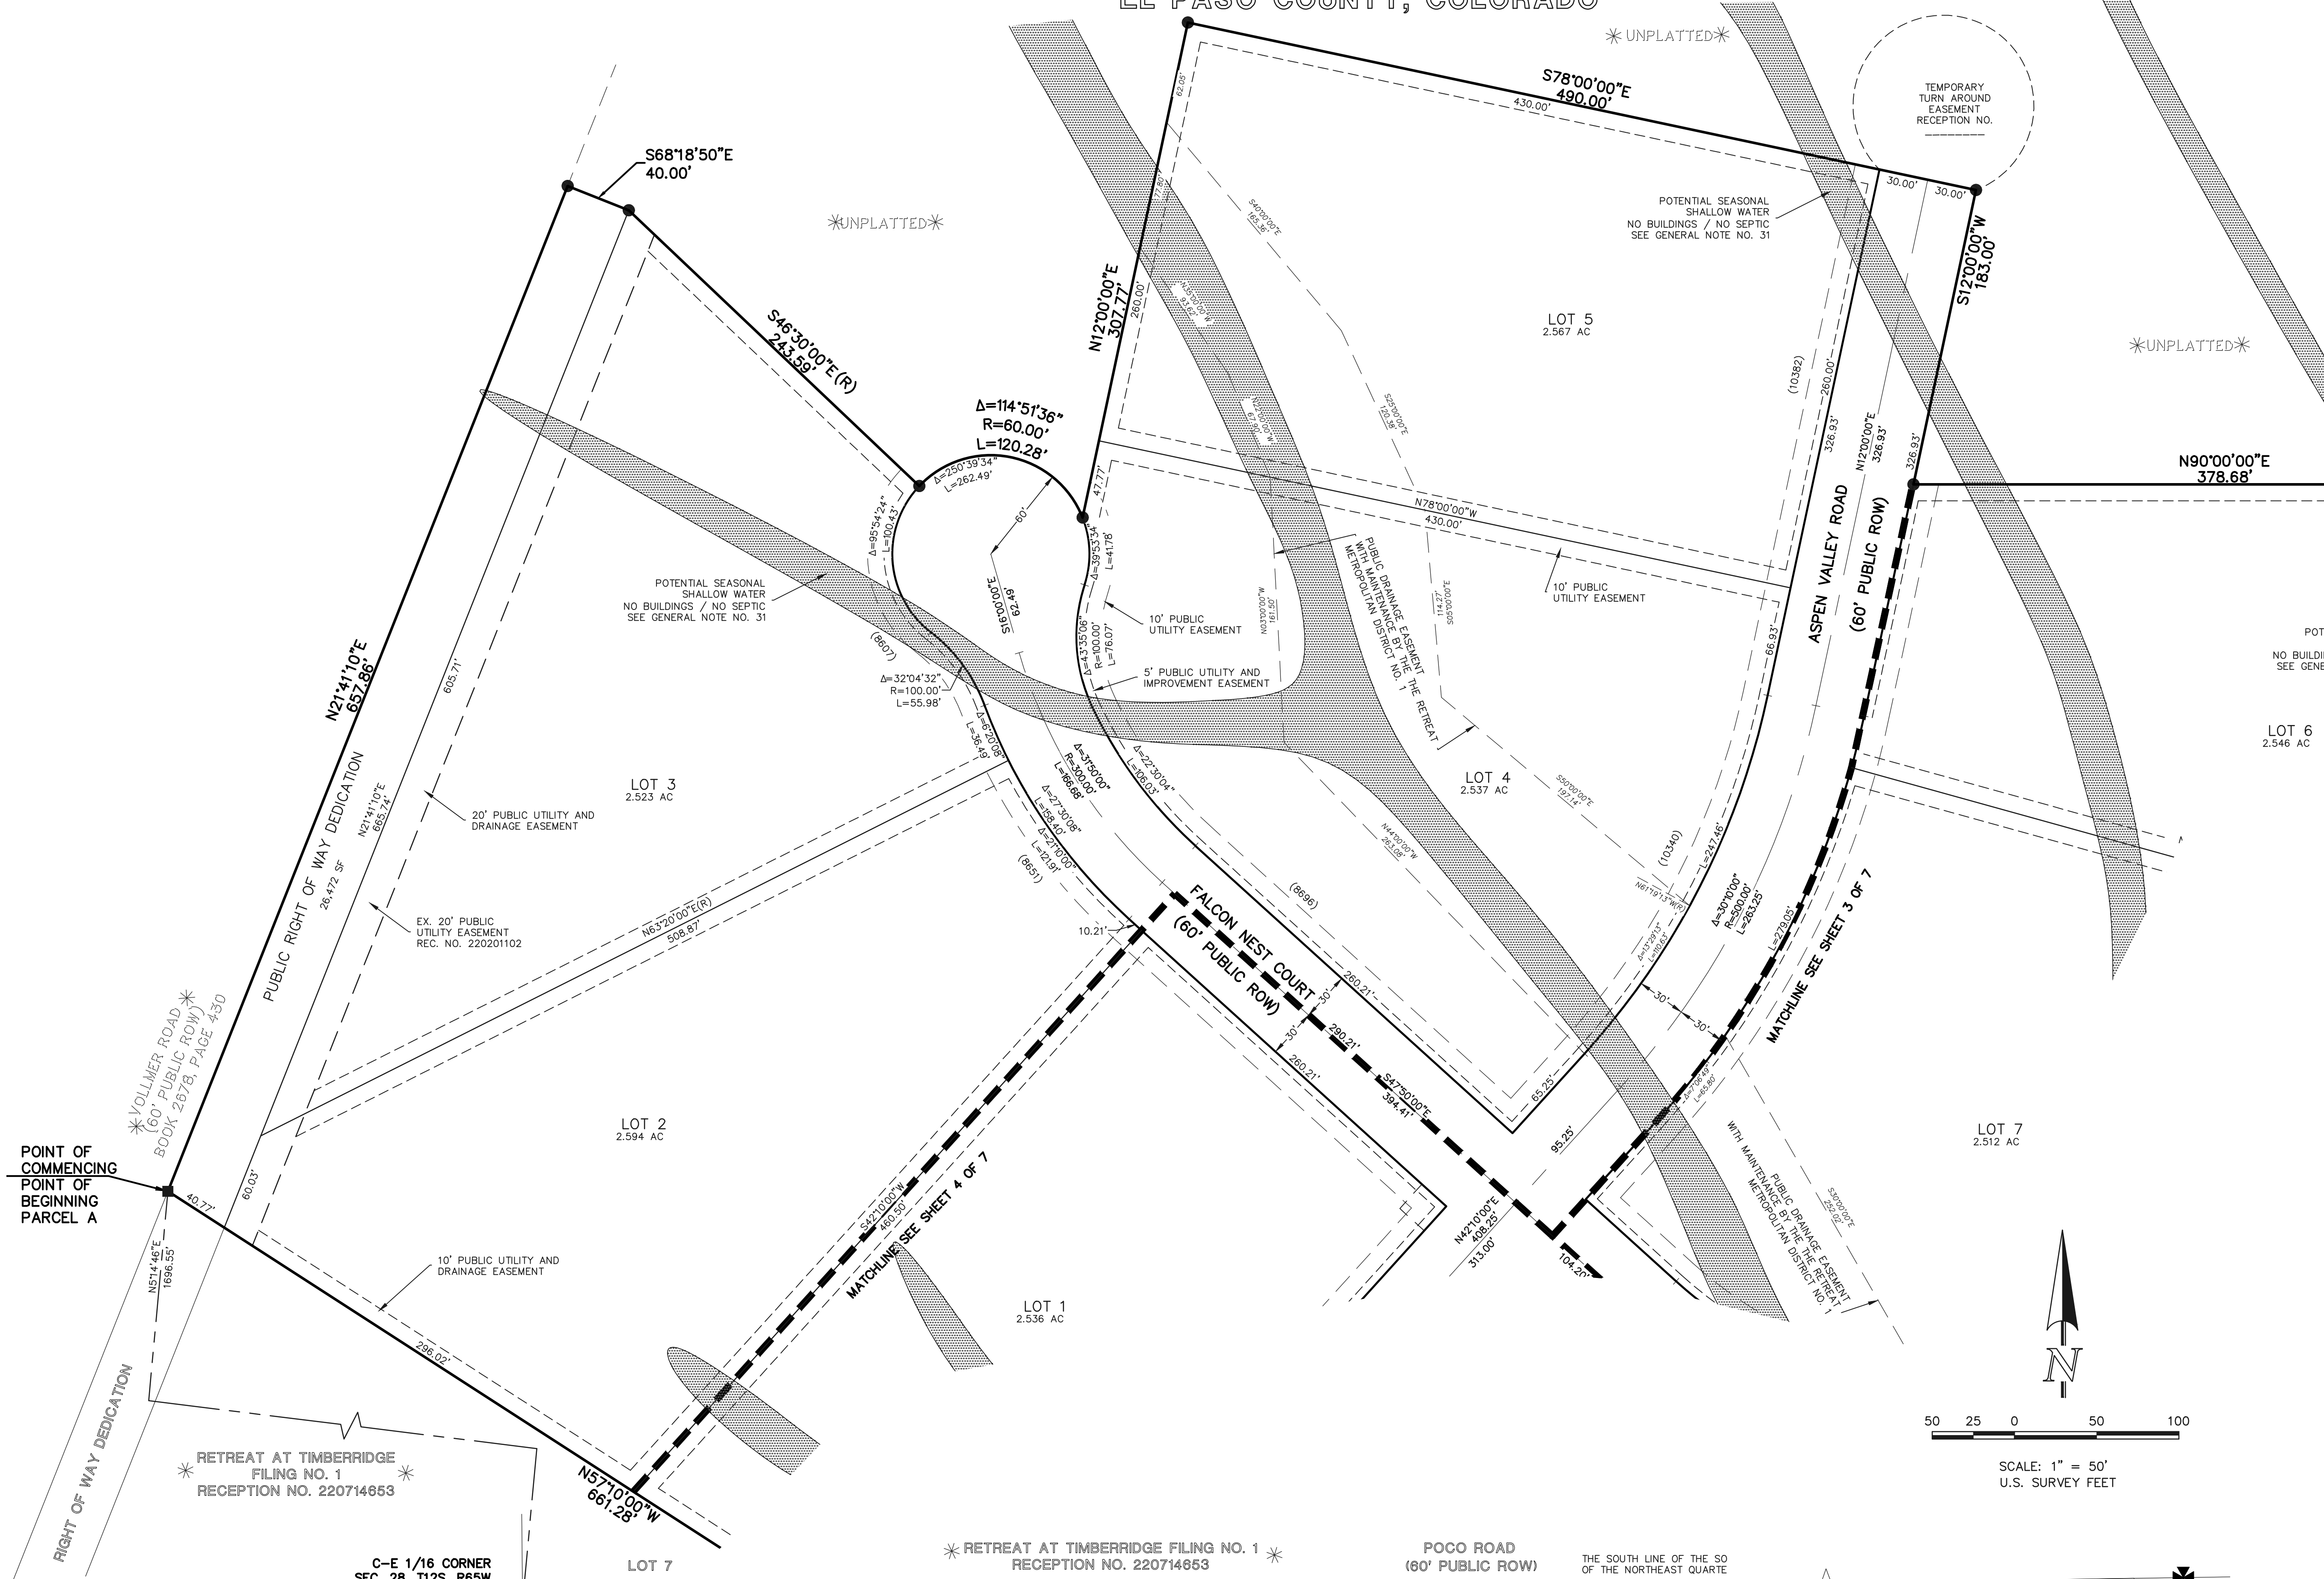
EL PASO COUNTY, COLORADO

UNPLATTED

S78°00'00"E
490.00'

430.00'

TEMPORARY TURN AROUND EASEMENT RECEPTION NO.

30.00' 30.00'

S12°00'00"W
183.00'

POTENTIAL SEASONAL SHALLOW WATER
NO BUILDINGS / NO SEPTIC
SEE GENERAL NOTE NO. 31

S68°18'50"E
40.00'

UNPLATTED

S46°30'00"E(R)
243.59'

N12°00'00"E
307.77'

62.05'

260.00'

LOT 5
2.567 AC

UNPLATTED

(10382)

260.00'

326.93'

N12°00'00"E
326.93'

326.93'

N90°00'00"E
378.68'

Δ=114°51'36"
R=60.00'
L=120.28'

Δ=250°39'34"
L=262.49'

60'

47.77'

N78°00'00"W
430.00'

ASPEN VALLEY ROAD
(60' PUBLIC ROW)

10' PUBLIC UTILITY EASEMENT

PUBLIC DRAINAGE EASEMENT WITH MAINTENANCE BY THE RETREAT METROPOLITAN DISTRICT NO. 1

POTENTIAL SEASONAL SHALLOW WATER
NO BUILDINGS / NO SEPTIC
SEE GENERAL NOTE NO. 31

Δ=95°54'24"
L=100.43'

S10°00'00"E
62.49'

Δ=39°53'34"
L=41.78'

10' PUBLIC UTILITY EASEMENT

Δ=43°35'06"
R=100.00'
L=76.07'

5' PUBLIC UTILITY AND IMPROVEMENT EASEMENT

(8607)

Δ=32°04'32"
R=100.00'
L=55.98'

N21°41'10"E
657.86'

605.71'

Δ=6°20'08"
L=36.49'

Δ=31°50'00"
R=300.00'
L=166.68'

Δ=22°30'04"
L=106.03'

LOT 4
2.537 AC

66.93'

POT
NO BUILDI
SEE GENE

LOT 6
2.546 AC

PUBLIC RIGHT OF WAY DEDICATION
26,472 SF

N21°41'10"E
665.74'

LOT 3
2.523 AC

20' PUBLIC UTILITY AND DRAINAGE EASEMENT

Δ=27°30'08"
L=158.40'

Δ=2°10'00"
L=12.19'

(8651)

(8696)

(10340)

L=247.46'

Δ=30°10'00"
R=500.00'
L=263.25'

L=279.05'

EX. 20' PUBLIC UTILITY EASEMENT
REC. NO. 220201102

N63°20'00"E(R)
508.87'

10.21'

FALCON NEST COURT
(60' PUBLIC ROW)

260.21'

30'

30'

30'

30'

MATCHLINE SEE SHEET 3 OF 7

VOLLMER ROAD
(60' PUBLIC ROW)
BOOK 2678, PAGE 430

260.21'

290.21'

S47°50'00"E
394.41'

65.25'

95.25'

LOT 7
2.512 AC

LOT 2
2.594 AC

POINT OF COMMENCING
POINT OF BEGINNING
PARCEL A

60.03'

40.77'

S42°10'00"W
460.50'

MATCHLINE SEE SHEET 4 OF 7

N42°10'00"E
408.25'

313.00'

104.20'

PUBLIC DRAINAGE EASEMENT WITH MAINTENANCE BY THE RETREAT METROPOLITAN DISTRICT NO. 1

10' PUBLIC UTILITY AND DRAINAGE EASEMENT

N51°14'46"E
1696.55'

LOT 1
2.536 AC

N

296.02'

RIGHT OF WAY DEDICATION

RETREAT AT TIMBERRIDGE
FILING NO. 1
RECEPTION NO. 220714653

N57°10'00"W
661.28'

50 25 0 50 100

SCALE: 1" = 50'
U.S. SURVEY FEET

C-E 1/16 CORNER
SEC. 28, T12S, R65W

LOT 7

RETREAT AT TIMBERRIDGE FILING NO. 1
RECEPTION NO. 220714653

POCO ROAD
(60' PUBLIC ROW)

THE SOUTH LINE OF THE SO
OF THE NORTHEAST QUARTE